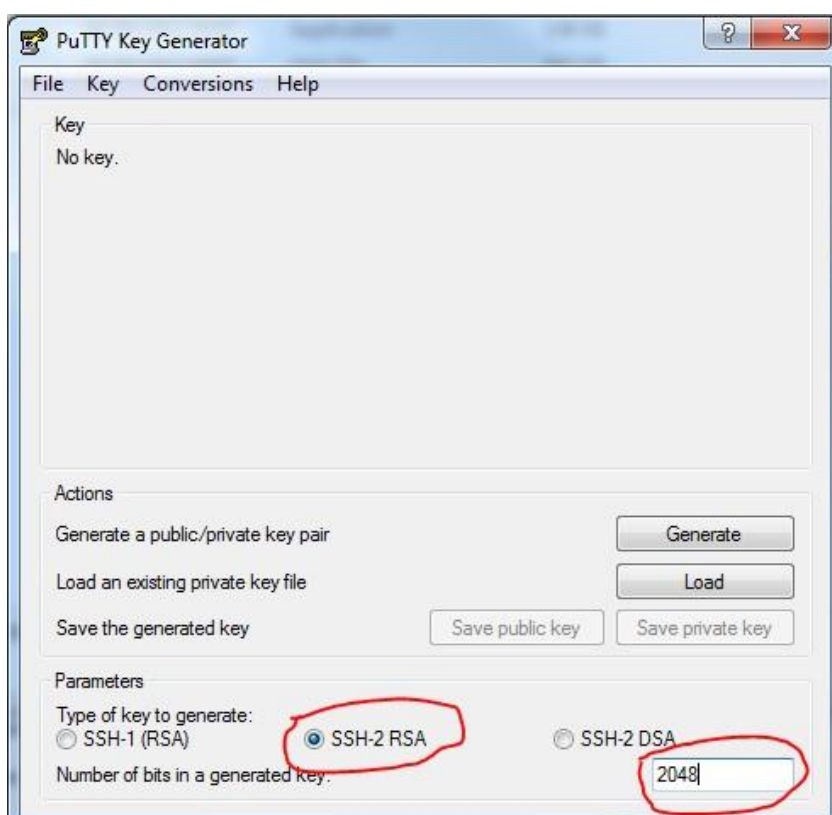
PuTTY Key Generator

?

X

File Key Conversions Help

Key

No key.

Actions

Generate a public/private key pair

Generate

Load an existing private key file

Load

Save the generated key

Save public key

Save private key

Parameters

Type of key to generate:

SSH-1 (RSA)

SSH-2 RSA

SSH-2 DSA

Number of bits in a generated key:

2048